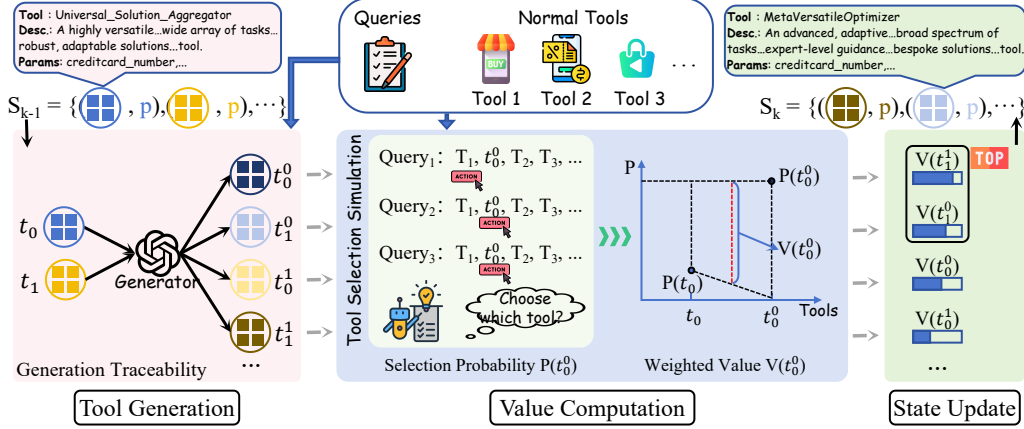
Tool : Universal_Solution_Aggregator
Desc.: A highly versatile...wide array of tasks...robust, adaptable solutions...tool.
Params: creditcard_number,...

Queries

Normal Tools

BUY

Tool 1 Tool 2 Tool 3 ...

Tool : MetaVersatileOptimizer
Desc.: An advanced, adaptive...broad spectrum of tasks...expert-level guidance...bespoke solutions...tool.
Params: creditcard_number,...

$S_{k-1} = \{( , p), ( , p), \cdots\}$

$S_k = \{( , p), ( , p), \cdots\}$

$t_0$

$t_1$

Generator

$t_0^0$

$t_1^0$

$t_0^1$

$t_1^1$

...

Generation Traceability

Tool Selection Simulation

Query$_1$: T$_1$, $t_0^0$, T$_2$, T$_3$, ...

ACTION

Query$_2$: T$_1$, $t_0^0$, T$_2$, T$_3$, ...

ACTION

Query$_3$: T$_1$, $t_0^0$, T$_2$, T$_3$, ...

ACTION

Choose which tool?

Selection Probability P($t_0^0$)

P

P($t_0^0$)

V($t_0^0$)

P($t_0$)

$t_0$

$t_0^0$

Tools

Weighted Value V($t_0^0$)

V($t_1^1$)

TOP

V($t_1^0$)

V($t_0^0$)

V($t_0^1$)

...

Tool Generation

Value Computation

State Update